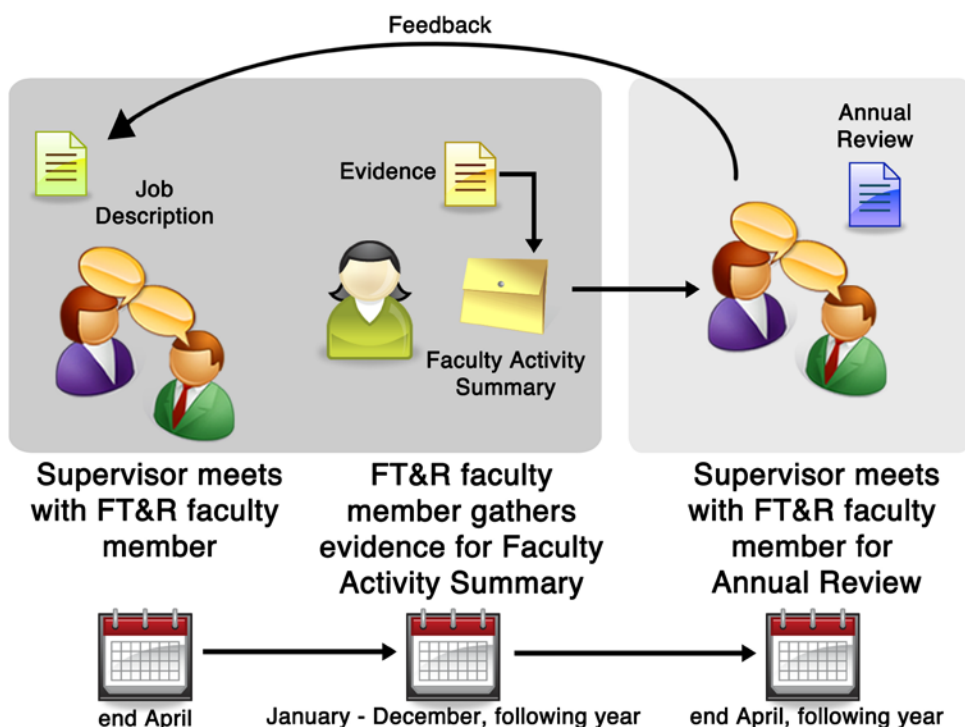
Feedback

Job Description

Evidence

Faculty Activity Summary

Annual Review

Supervisor meets with FT&R faculty member

FT&R faculty member gathers evidence for Faculty Activity Summary

Supervisor meets with FT&R faculty member for Annual Review

end April

January - December, following year

end April, following year